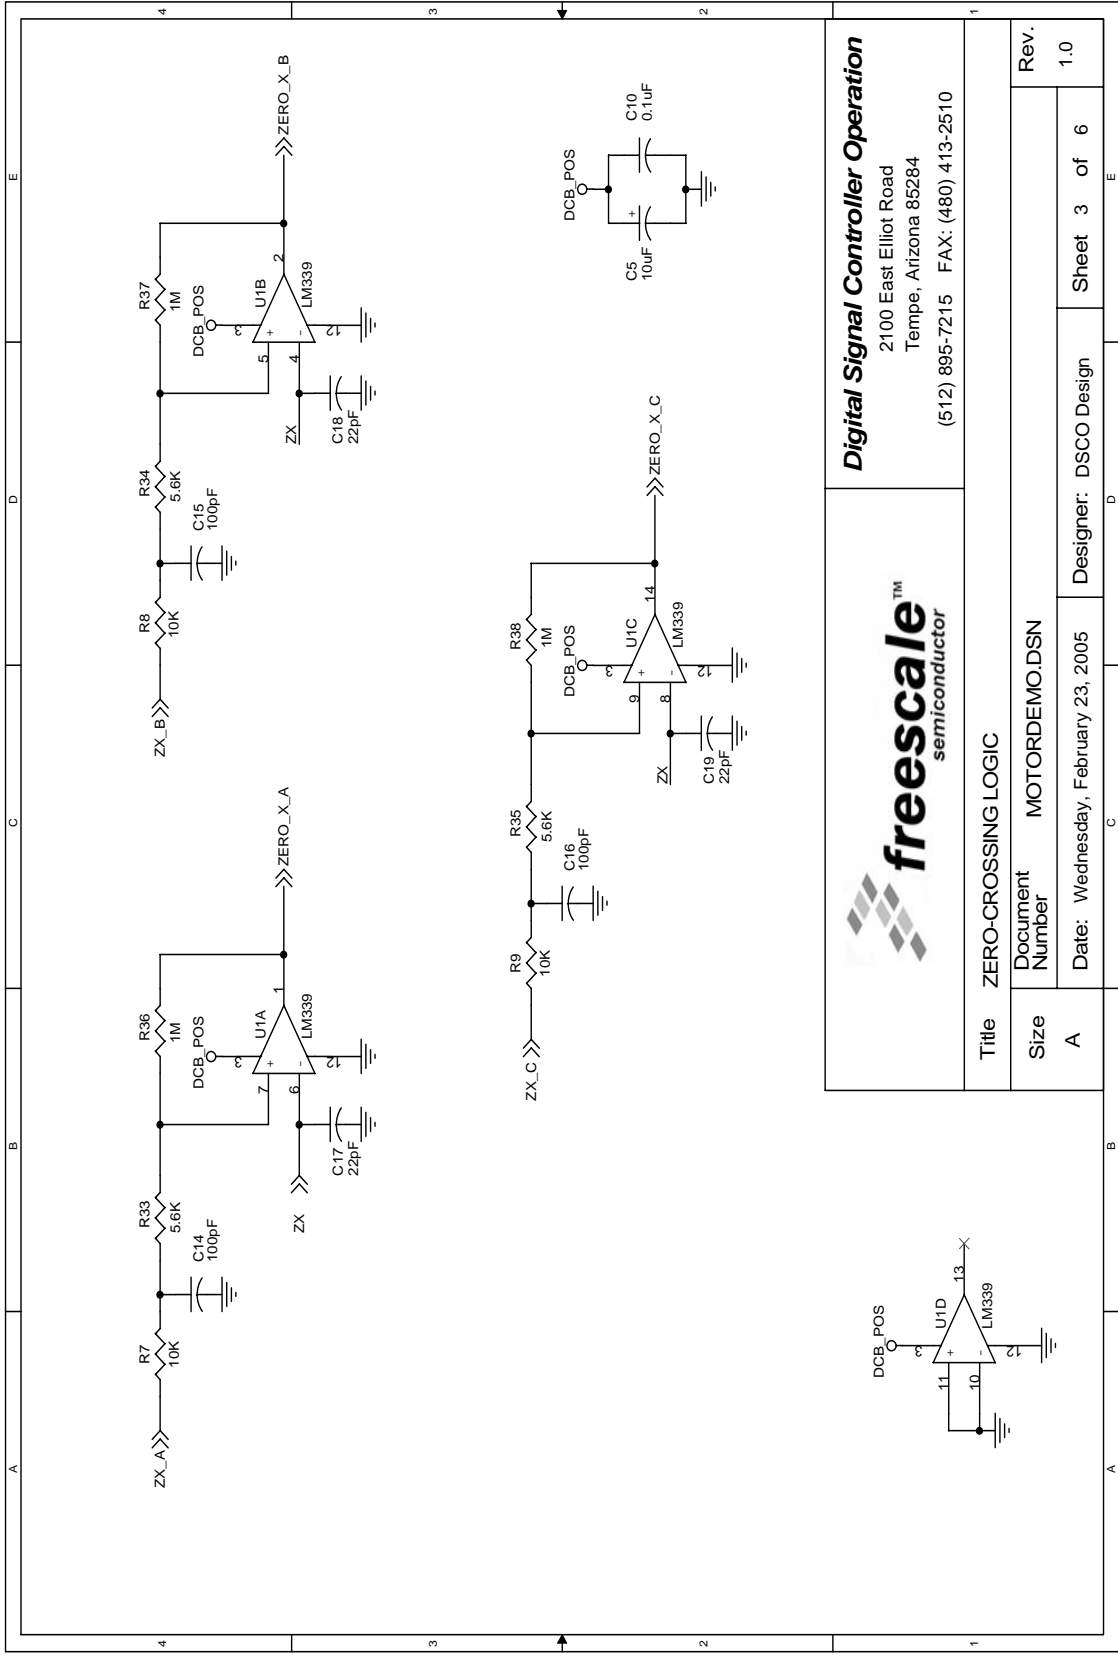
Digital Signal Controller Operation
2100 East Elliot Road
Tempe, Arizona 85284
(512) 895-7215 FAX: (480) 413-2510

freescale™ semiconductor

Title ZERO-CROSSING LOGIC

| Size | Document Number | Rev. |
|---|---|---|
| A | MOTORDEMO.DSN | 1.0 |

Date: Wednesday, February 23, 2005 Designer: DSCO Design Sheet 3 of 6

ZX_A R7 10K C14 100pF R33 5.6K R36 1M DCB_POS U1A LM339 3 7 6 1 12 C17 22pF ZX ZERO_X_A

ZX_B R8 10K C15 100pF R34 5.6K R37 1M DCB_POS U1B LM339 3 5 4 2 12 C18 22pF ZX ZERO_X_B

ZX_C R9 10K C16 100pF R35 5.6K R38 1M DCB_POS U1C LM339 3 9 8 14 12 C19 22pF ZX ZERO_X_C

DCB_POS C5 10uF C10 0.1uF

DCB_POS U1D LM339 3 11 10 13 12

A B C D E
1 2 3 4